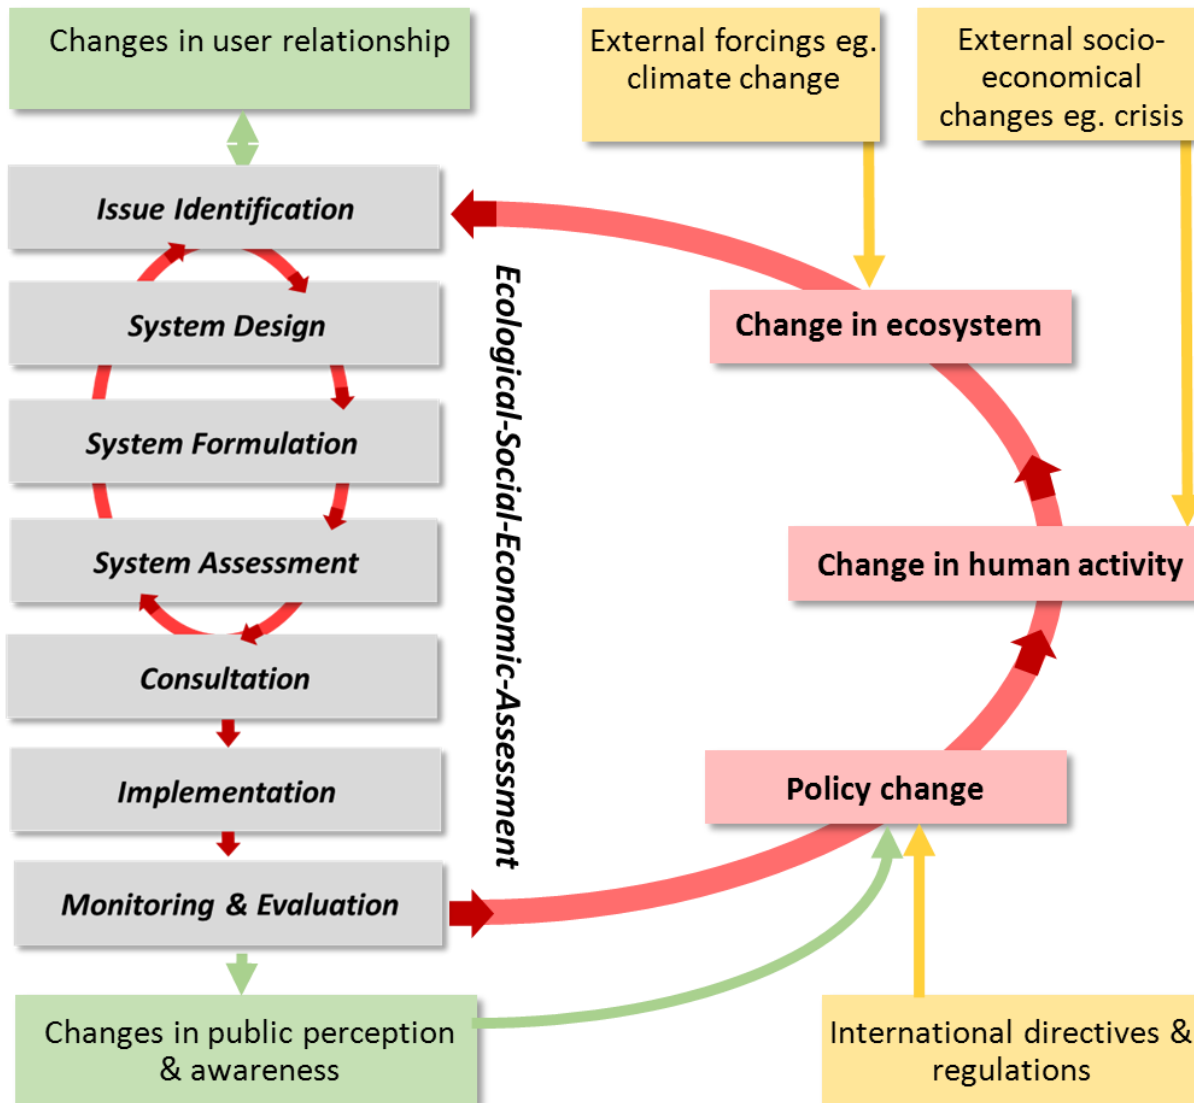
Changes in user relationship

External forcings eg. climate change

External socio-economical changes eg. crisis

Issue Identification

System Design

System Formulation

System Assessment

Consultation

Implementation

Monitoring & Evaluation

Ecological-Social-Economic-Assessment

Change in ecosystem

Change in human activity

Policy change

Changes in public perception & awareness

International directives & regulations